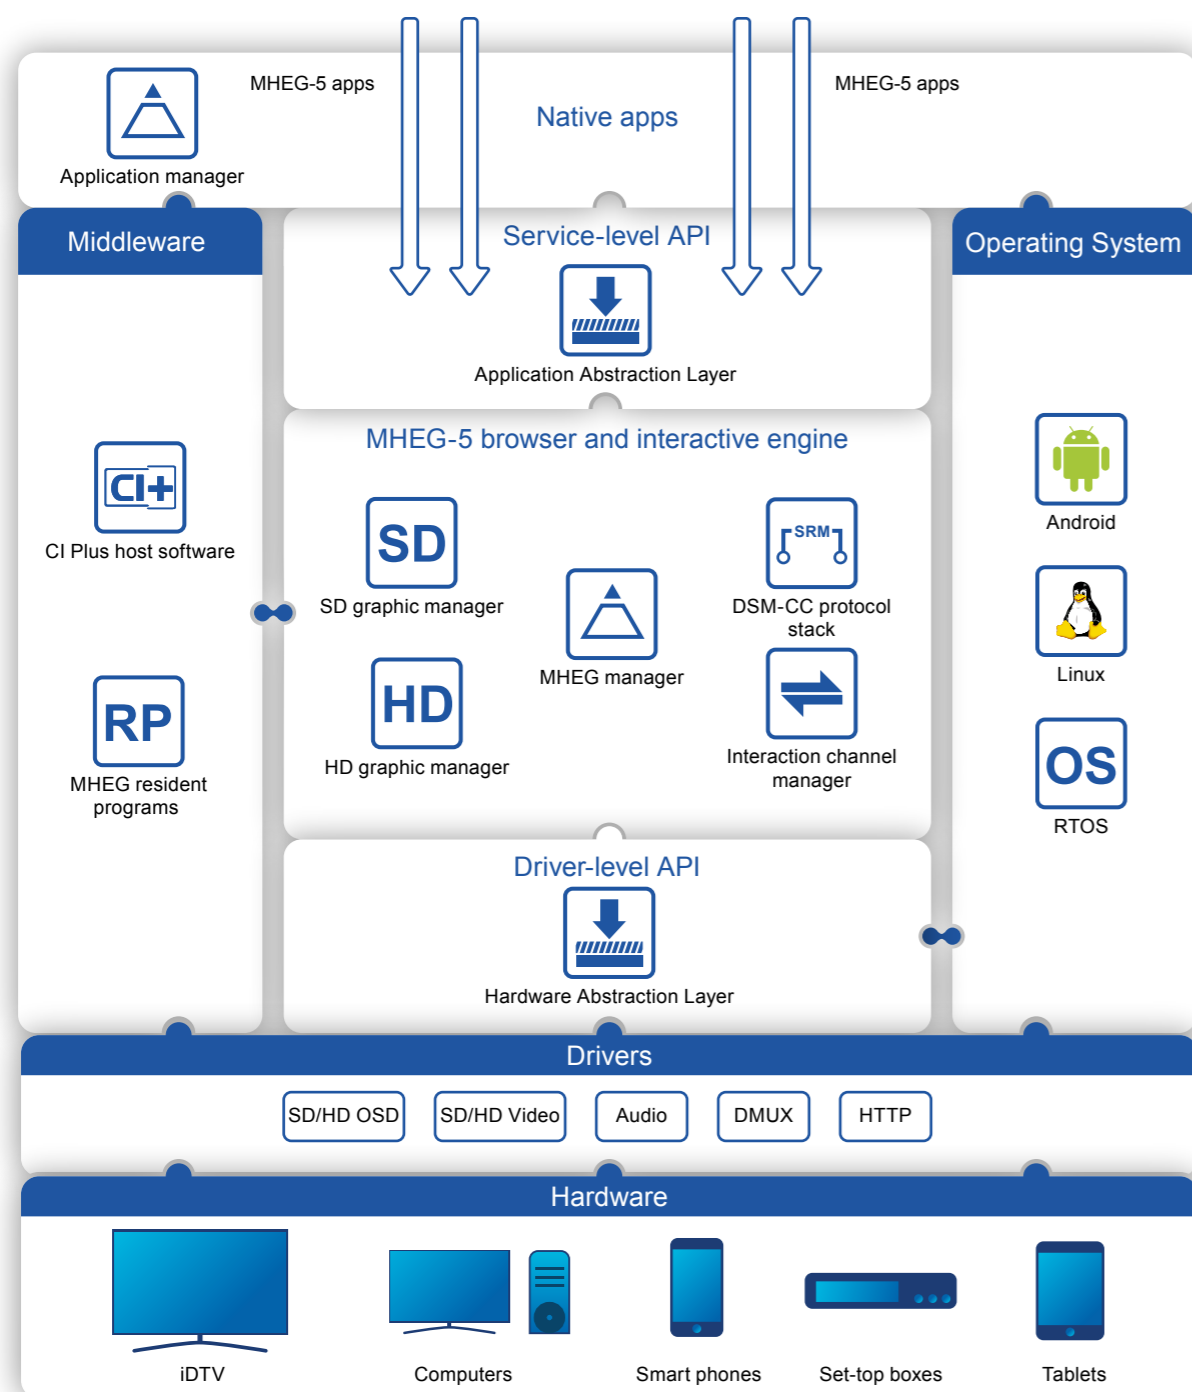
Application manager

MHEG-5 apps

Native apps

MHEG-5 apps

Middleware

Service-level API

Application Abstraction Layer

Operating System

MHEG-5 browser and interactive engine

CI+

CI Plus host software

SD

SD graphic manager

SRM

DSM-CC protocol stack

MHEG manager

Android

Linux

HD

HD graphic manager

Interaction channel manager

RP

MHEG resident programs

OS

RTOS

Driver-level API

Hardware Abstraction Layer

Drivers

SD/HD OSD

SD/HD Video

Audio

DMUX

HTTP

Hardware

iDTV

Computers

Smart phones

Set-top boxes

Tablets